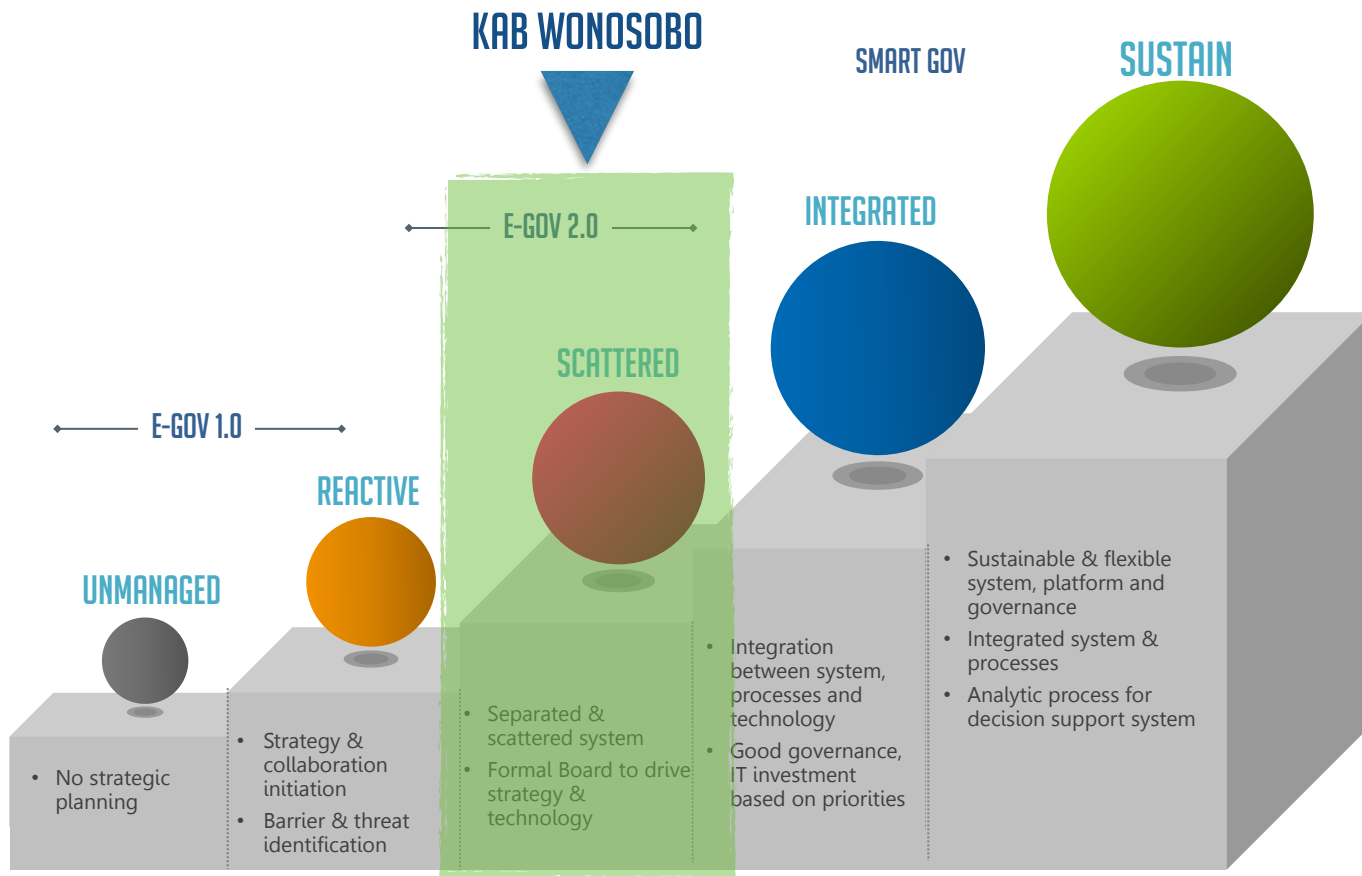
KAB WONOSOBO

SMART GOV

SUSTAIN

E-GOV 2.0

INTEGRATED

SCATTERED

E-GOV 1.0

REACTIVE

UNMANAGED

• No strategic planning

• Strategy & collaboration initiation
• Barrier & threat identification

• Separated & scattered system
• Formal Board to drive strategy & technology

• Integration between system, processes and technology
• Good governance, IT investment based on priorities

• Sustainable & flexible system, platform and governance
• Integrated system & processes
• Analytic process for decision support system